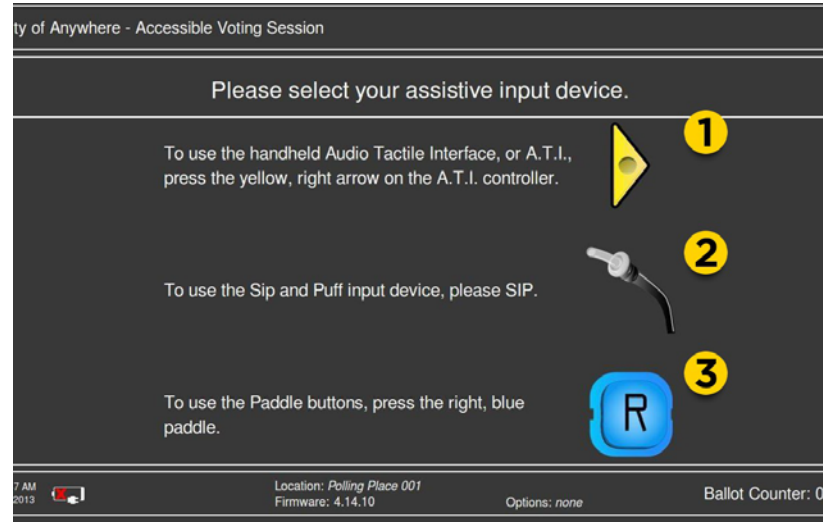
ty of Anywhere - Accessible Voting Session

Please select your assistive input device.

To use the handheld Audio Tactile Interface, or A.T.I., press the yellow, right arrow on the A.T.I. controller.

1

To use the Sip and Puff input device, please SIP.

2

To use the Paddle buttons, press the right, blue paddle.

R

3

7 AM
2013

Location: Polling Place 001
Firmware: 4.14.10

Options: none

Ballot Counter: 0